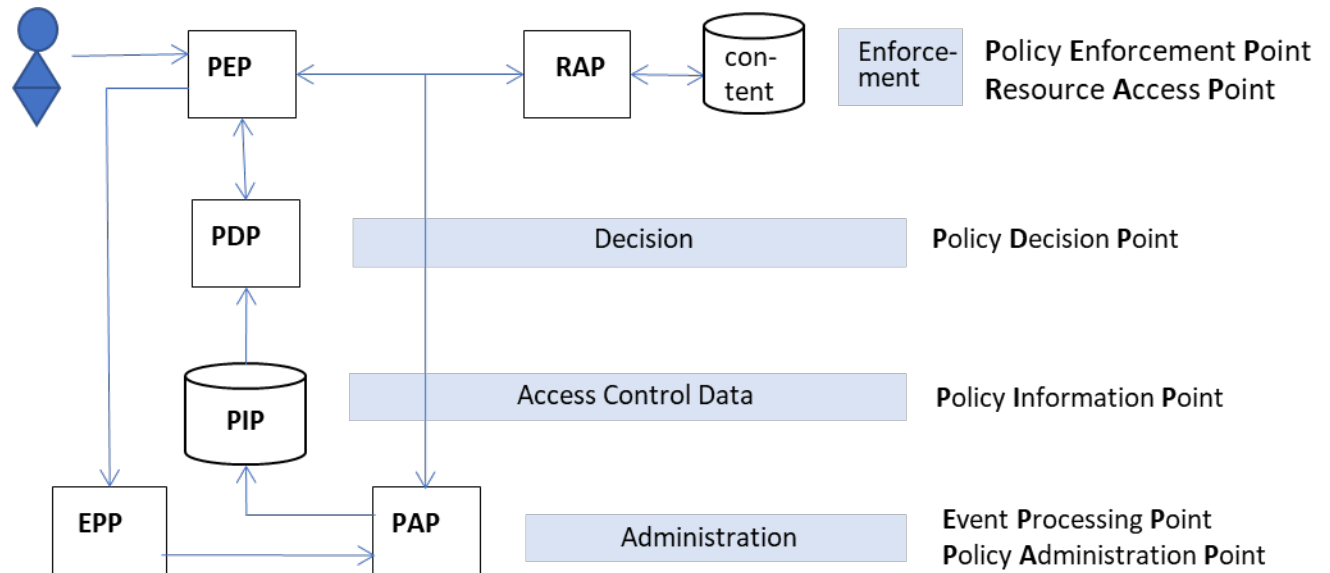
PEP

RAP

content

Enforcement

**P**olicy **E**nforcement **P**oint
**R**esource **A**ccess **P**oint

PDP

Decision

**P**olicy **D**ecision **P**oint

PIP

Access Control Data

**P**olicy **I**nformation **P**oint

EPP

PAP

Administration

**E**vent **P**rocessing **P**oint
**P**olicy **A**dministration **P**oint